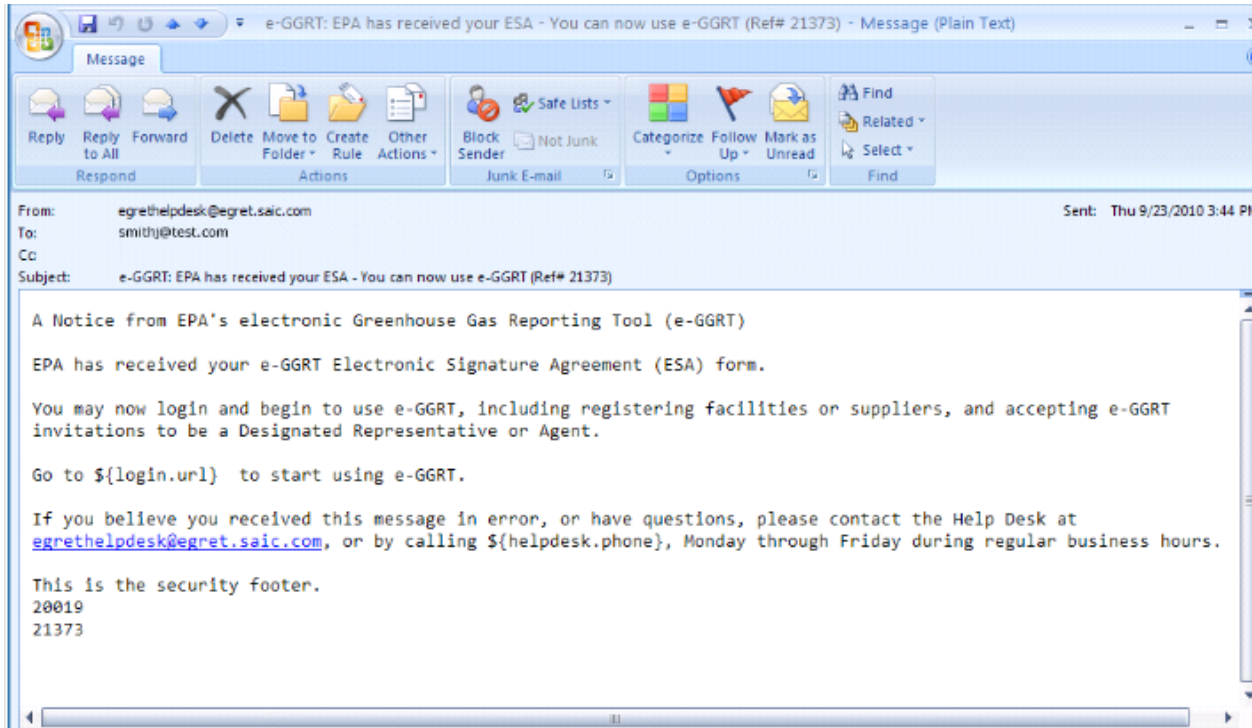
e-GGRT: EPA has received your ESA - You can now use e-GGRT (Ref# 21373) - Message (Plain Text)

Message

Reply
Reply to All
Forward
Respond

Delete
Move to Folder
Create Rule
Other Actions
Actions

Block Sender
Safe Lists
Not Junk
Junk E-mail

Categorize
Follow Up
Mark as Unread
Options

Find
Related
Select
Find

From: egrethelpdesk@egret.saic.com
To: smithj@test.com
Cc:
Subject: e-GGRT: EPA has received your ESA - You can now use e-GGRT (Ref# 21373)

Sent: Thu 9/23/2010 3:44 PM

A Notice from EPA's electronic Greenhouse Gas Reporting Tool (e-GGRT)

EPA has received your e-GGRT Electronic Signature Agreement (ESA) form.

You may now login and begin to use e-GGRT, including registering facilities or suppliers, and accepting e-GGRT invitations to be a Designated Representative or Agent.

Go to ${login.url} to start using e-GGRT.

If you believe you received this message in error, or have questions, please contact the Help Desk at egrethelpdesk@egret.saic.com, or by calling ${helpdesk.phone}, Monday through Friday during regular business hours.

This is the security footer.
20019
21373